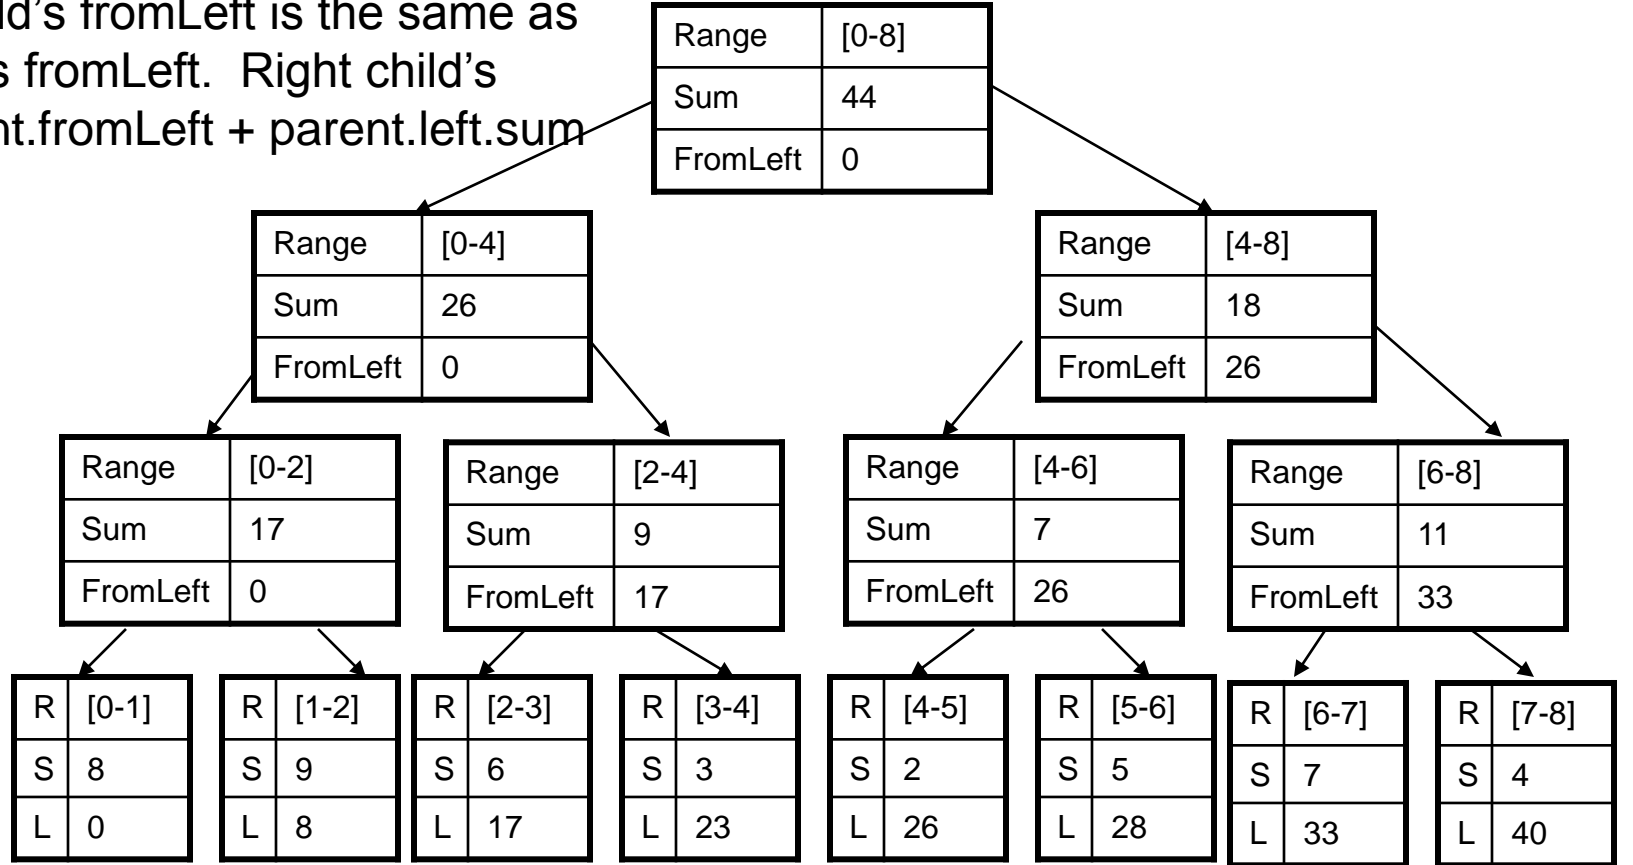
ld's fromLeft is the same as
s fromLeft. Right child's
nt.fromLeft + parent.left.sum

| Range | [0-8] |
|---|---|
| Sum | 44 |
| FromLeft | 0 |

| Range | [0-4] |
|---|---|
| Sum | 26 |
| FromLeft | 0 |

| Range | [4-8] |
|---|---|
| Sum | 18 |
| FromLeft | 26 |

| Range | [0-2] |
|---|---|
| Sum | 17 |
| FromLeft | 0 |

| Range | [2-4] |
|---|---|
| Sum | 9 |
| FromLeft | 17 |

| Range | [4-6] |
|---|---|
| Sum | 7 |
| FromLeft | 26 |

| Range | [6-8] |
|---|---|
| Sum | 11 |
| FromLeft | 33 |

| R | [0-1] |
|---|---|
| S | 8 |
| L | 0 |

| R | [1-2] |
|---|---|
| S | 9 |
| L | 8 |

| R | [2-3] |
|---|---|
| S | 6 |
| L | 17 |

| R | [3-4] |
|---|---|
| S | 3 |
| L | 23 |

| R | [4-5] |
|---|---|
| S | 2 |
| L | 26 |

| R | [5-6] |
|---|---|
| S | 5 |
| L | 28 |

| R | [6-7] |
|---|---|
| S | 7 |
| L | 33 |

| R | [7-8] |
|---|---|
| S | 4 |
| L | 40 |